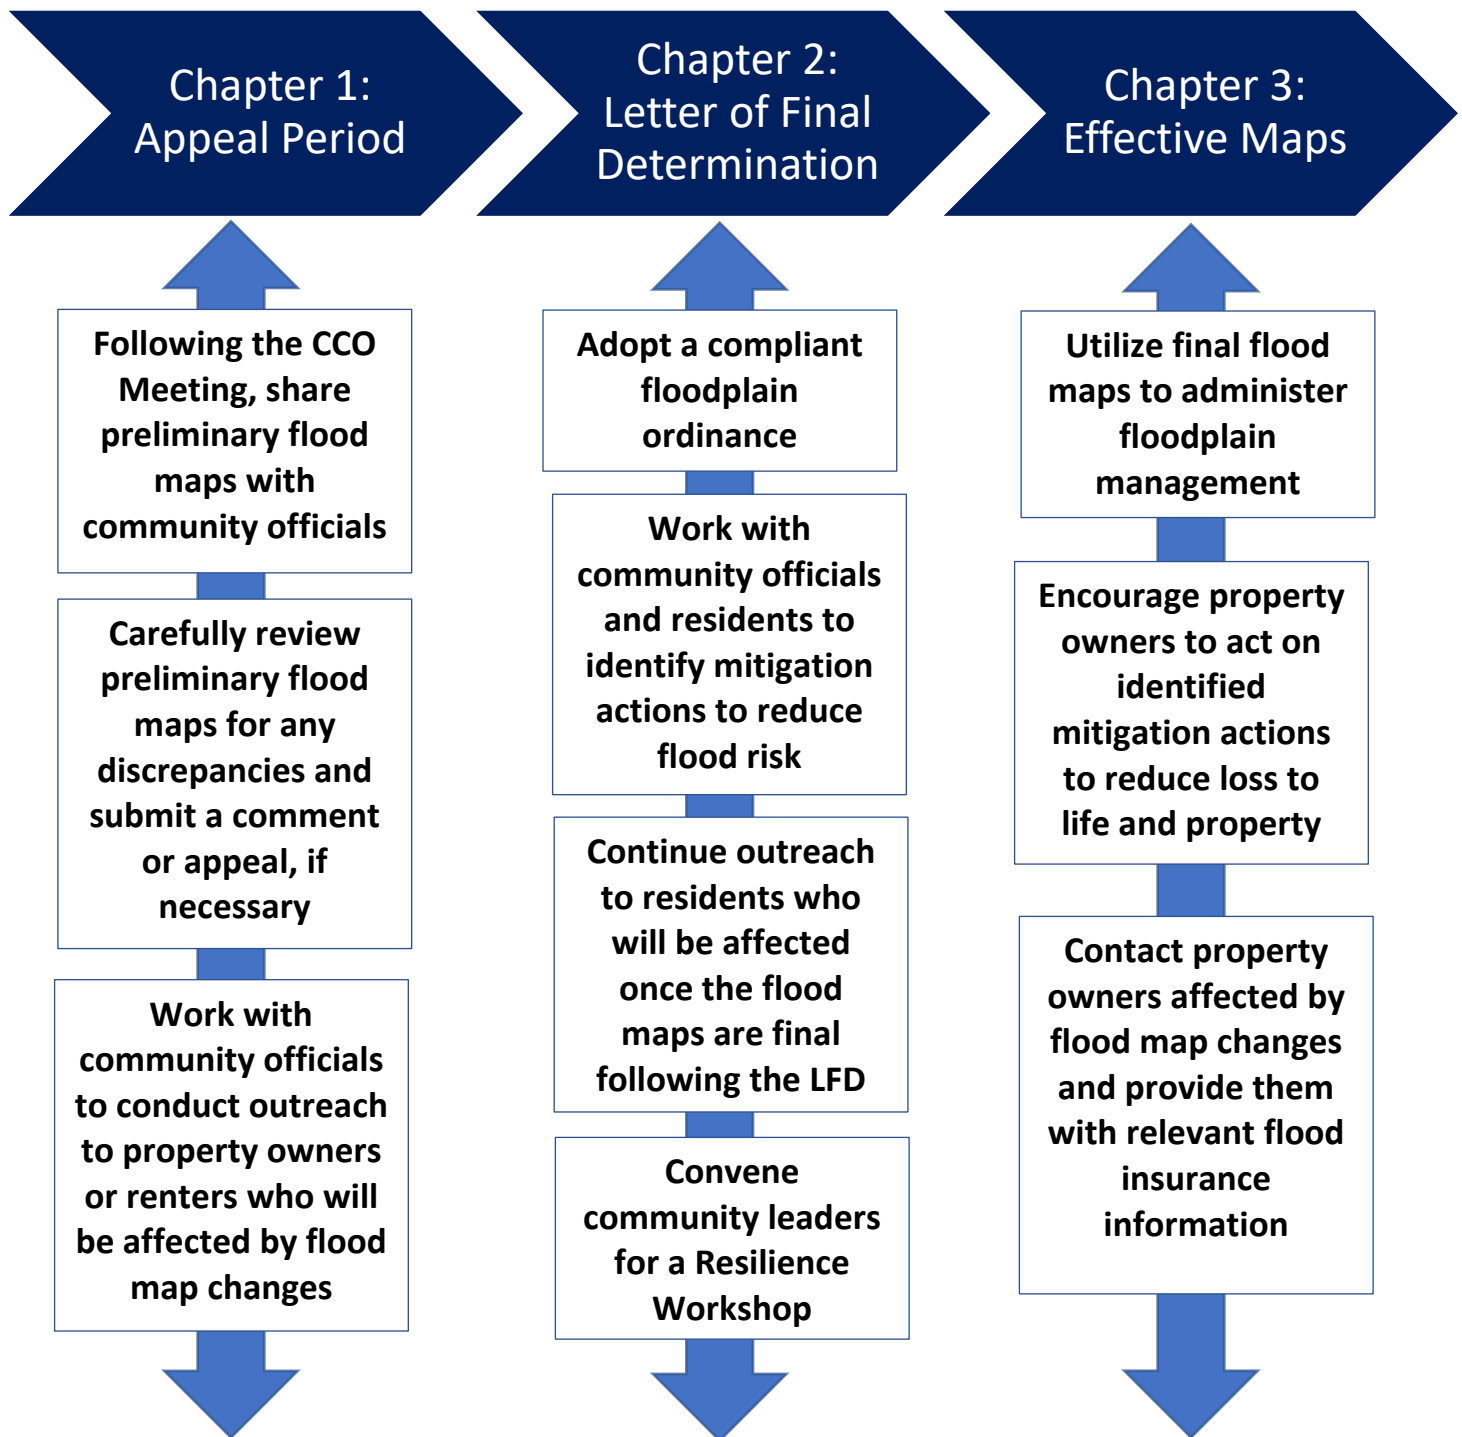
Chapter 1: Appeal Period

Following the CCO Meeting, share preliminary flood maps with community officials

Carefully review preliminary flood maps for any discrepancies and submit a comment or appeal, if necessary

Work with community officials to conduct outreach to property owners or renters who will be affected by flood map changes

Chapter 2: Letter of Final Determination

Adopt a compliant floodplain ordinance

Work with community officials and residents to identify mitigation actions to reduce flood risk

Continue outreach to residents who will be affected once the flood maps are final following the LFD

Convene community leaders for a Resilience Workshop

Chapter 3: Effective Maps

Utilize final flood maps to administer floodplain management

Encourage property owners to act on identified mitigation actions to reduce loss to life and property

Contact property owners affected by flood map changes and provide them with relevant flood insurance information